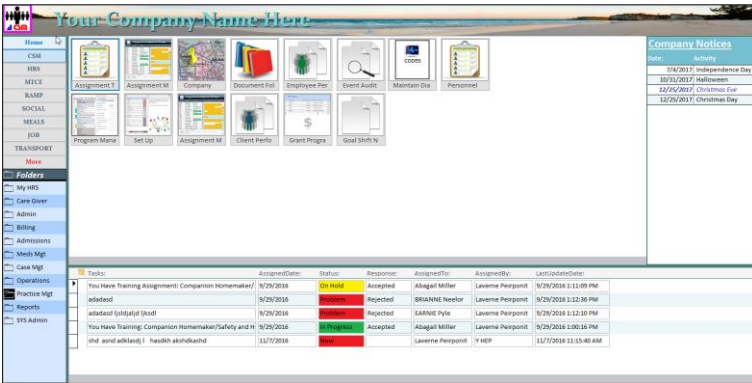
Your Company Name Here

Home
CSM
HRS
MTCE
RAMP
SOCIAL
MEALS
JOB
TRANSPORT
More

Folders
My HRS
Care Giver
Admin
Billing
Admissions
Meds Mgt
Case Mgt
Operations
Practice Mgt
Reports
SYS Admin

Assignment T
Assignment M
Company
Document Fol
Employee Per
Event Audit
CODES
Maintain Dia
Personnel
Program Mana
Set Up
Assignment M
Client Perfo
Grant Progra
Goal Shift N

Company Notices
| Date: | Activity |
|---|---|
| 7/4/2017 | Independence Day |
| 10/31/2017 | Halloween |
| 12/25/2017 | Christmas Eve |
| 12/25/2017 | Christmas Day |

| Tasks: | AssignedDate: | Status: | Response: | AssignedTo: | AssignedBy: | LastUpdateDate: |
|---|---|---|---|---|---|---|
| You Have Training Assignment: Companion Homemaker/ | 9/29/2016 | On Hold | Accepted | Abagail Miller | Laverne Peirponit | 9/29/2016 1:11:09 PM |
| adadasd | 9/29/2016 | Problem | Rejected | BRIANNE Neelor | Laverne Peirponit | 9/29/2016 1:12:36 PM |
| adadasd ljsldjalid ljksdl | 9/29/2016 | Problem | Rejected | EARNIE Pyle | Laverne Peirponit | 9/29/2016 1:12:10 PM |
| You Have Training: Companion Homemaker/Safety and H | 9/29/2016 | In Progress | Accepted | Abagail Miller | Laverne Peirponit | 9/29/2016 1:00:16 PM |
| shd asnd adklasdj l hasdkh akshdkashd | 11/7/2016 | New | | Laverne Peirponit | Y HEP | 11/7/2016 11:15:40 AM |